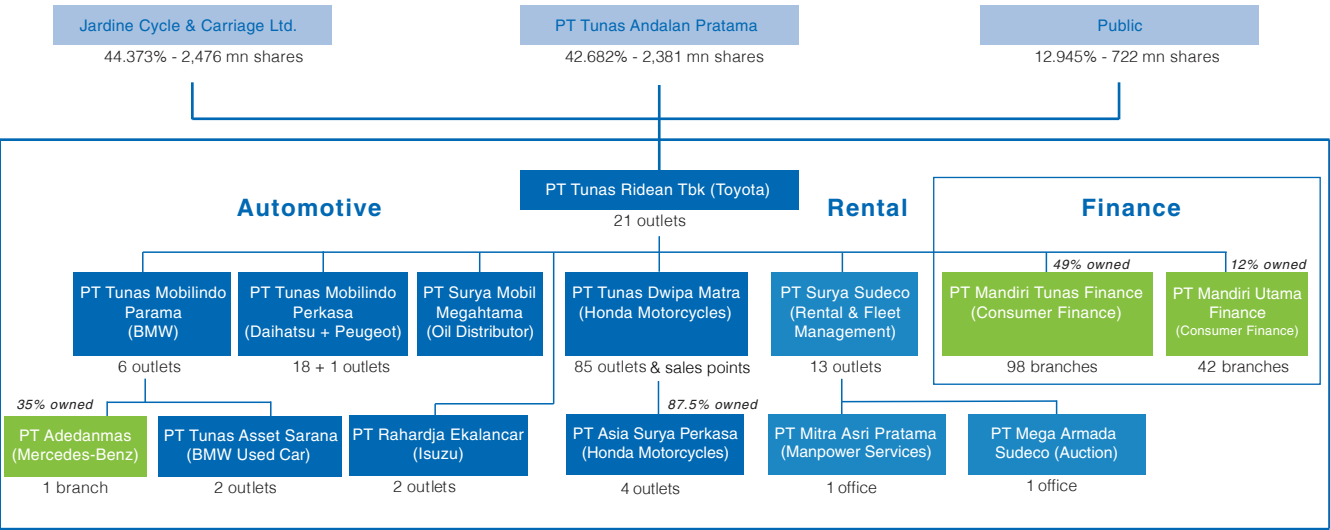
Jardine Cycle & Carriage Ltd.
44.373% - 2,476 mn shares

PT Tunas Andalan Pratama
42.682% - 2,381 mn shares

Public
12.945% - 722 mn shares

PT Tunas Ridean Tbk (Toyota)
21 outlets

Automotive

Rental

Finance

PT Tunas Mobilindo Parama (BMW)
6 outlets

PT Tunas Mobilindo Perkasa (Daihatsu + Peugeot)
18 + 1 outlets

PT Surya Mobil Megahtama (Oil Distributor)

PT Tunas Dwipa Matra (Honda Motorcycles)
85 outlets & sales points

PT Surya Sudeco (Rental & Fleet Management)
13 outlets

49% owned
PT Mandiri Tunas Finance (Consumer Finance)
98 branches

12% owned
PT Mandiri Utama Finance (Consumer Finance)
42 branches

35% owned
PT Adedanmas (Mercedes-Benz)
1 branch

PT Tunas Asset Sarana (BMW Used Car)
2 outlets

PT Rahardja Ekalancar (Isuzu)
2 outlets

87.5% owned
PT Asia Surya Perkasa (Honda Motorcycles)
4 outlets

PT Mitra Asri Pratama (Manpower Services)
1 office

PT Mega Armada Sudeco (Auction)
1 office